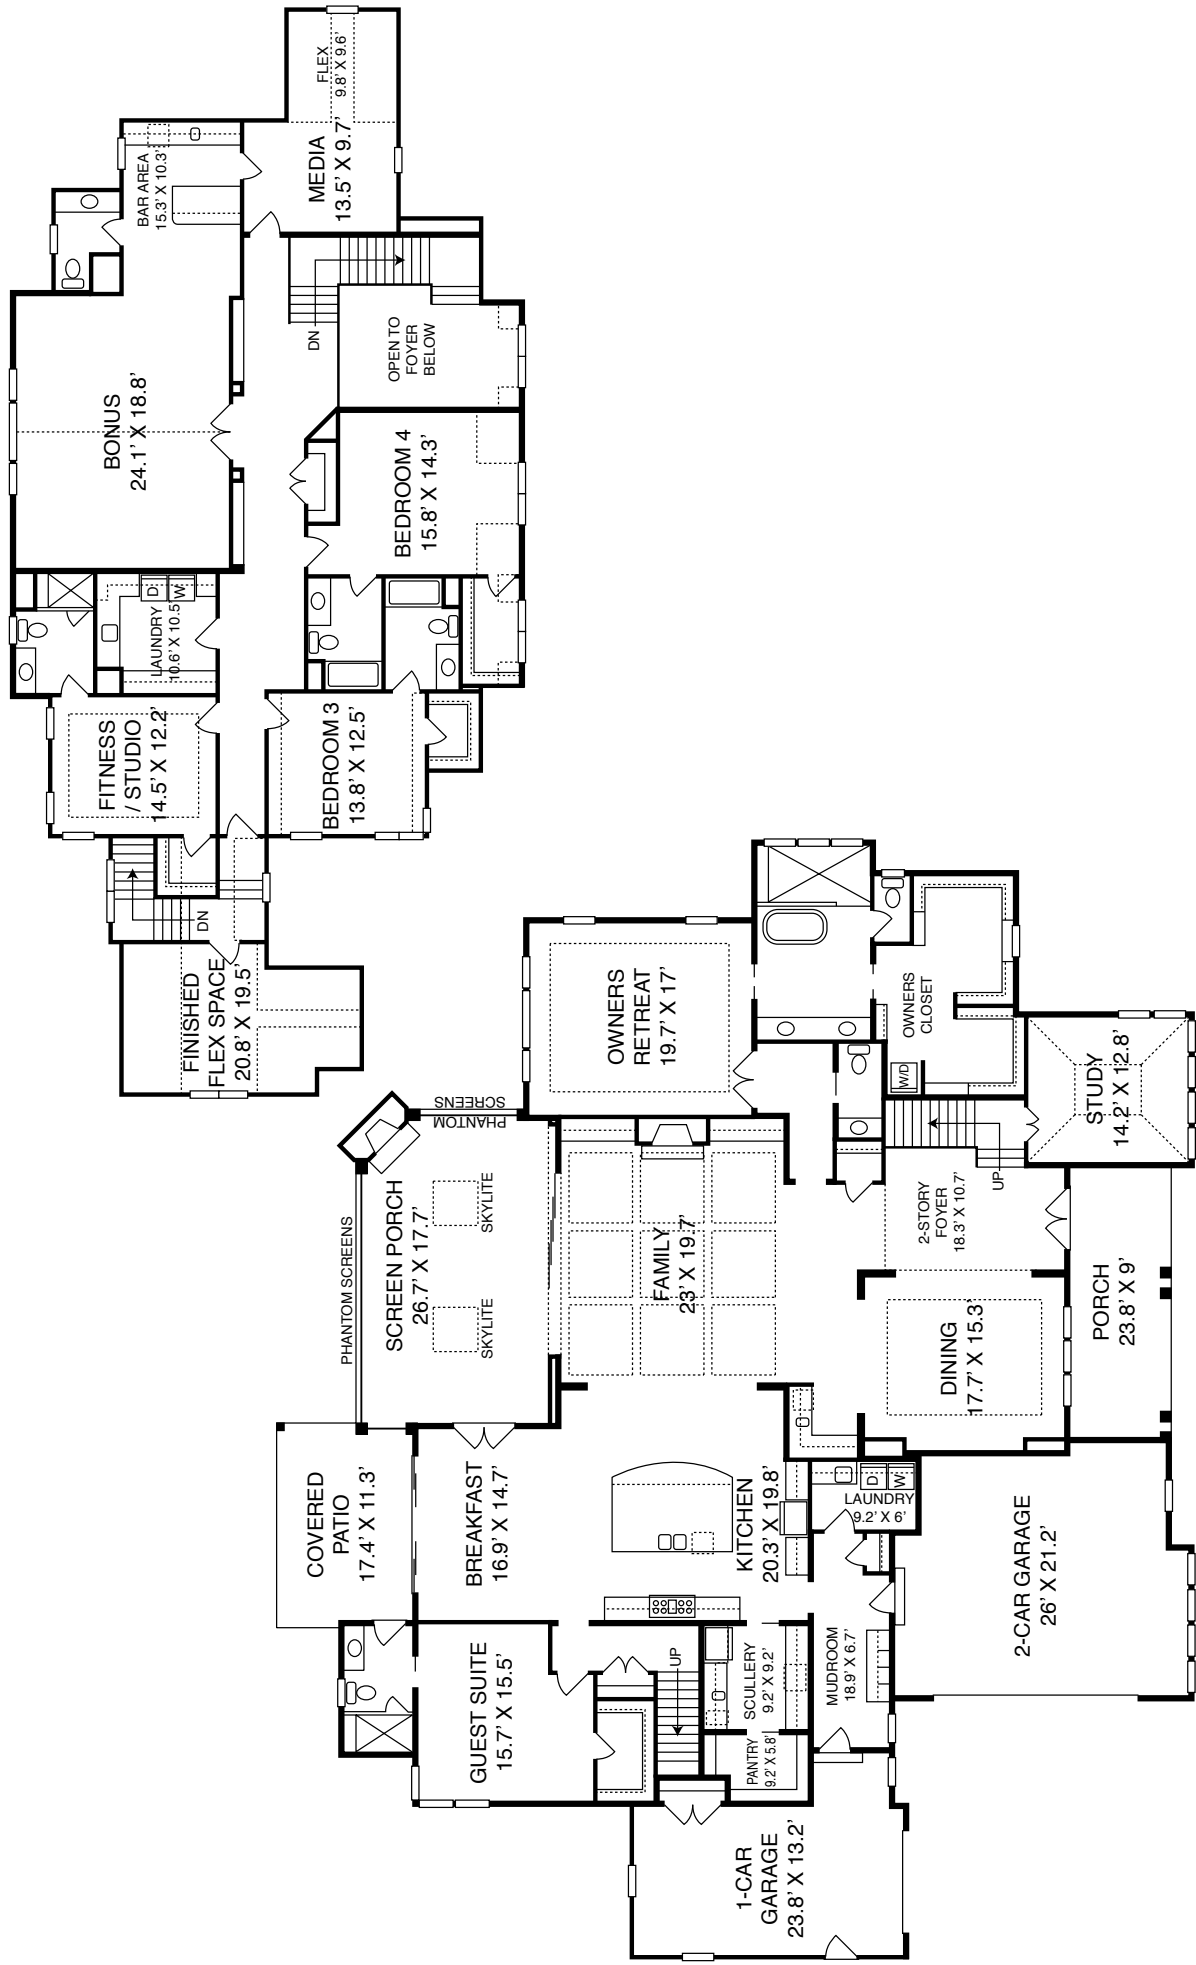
FLEX
9.8' X 9.6'

MEDIA
13.5' X 9.7'

BAR AREA
15.3' X 10.3'

OPEN TO
FOYER
BELOW

DN

BONUS
24.1' X 18.8'

BEDROOM 4
15.8' X 14.3'

D W

LAUNDRY
10.6' X 10.5'

FITNESS
/ STUDIO
14.5' X 12.2'

BEDROOM 3
13.8' X 12.5'

DN

FINISHED
FLEX SPACE
20.8' X 19.5'

OWNERS
RETREAT
19.7' X 17'

OWNERS
CLOSET

W/D

STUDY
14.2' X 12.8'

PHANTOM
SCREENS

UP

2-STORY
FOYER
18.3' X 10.7'

SCREEN PORCH
26.7' X 17.7'

SKYLITE

SKYLITE

PHANTOM SCREENS

FAMILY
23' X 19.7'

PORCH
23.8' X 9'

DINING
17.7' X 15.3'

COVERED
PATIO
17.4' X 11.3'

BREAKFAST
16.9' X 14.7'

KITCHEN
20.3' X 19.8'

D W

LAUNDRY
9.2' X 6'

2-CAR GARAGE
26' X 21.2'

UP

GUEST SUITE
15.7' X 15.5'

SCULLERY
9.2' X 9.2'

MUDROOM
18.9' X 6.7'

PANTRY
9.2' X 5.8'

1-CAR
GARAGE
23.8' X 13.2'